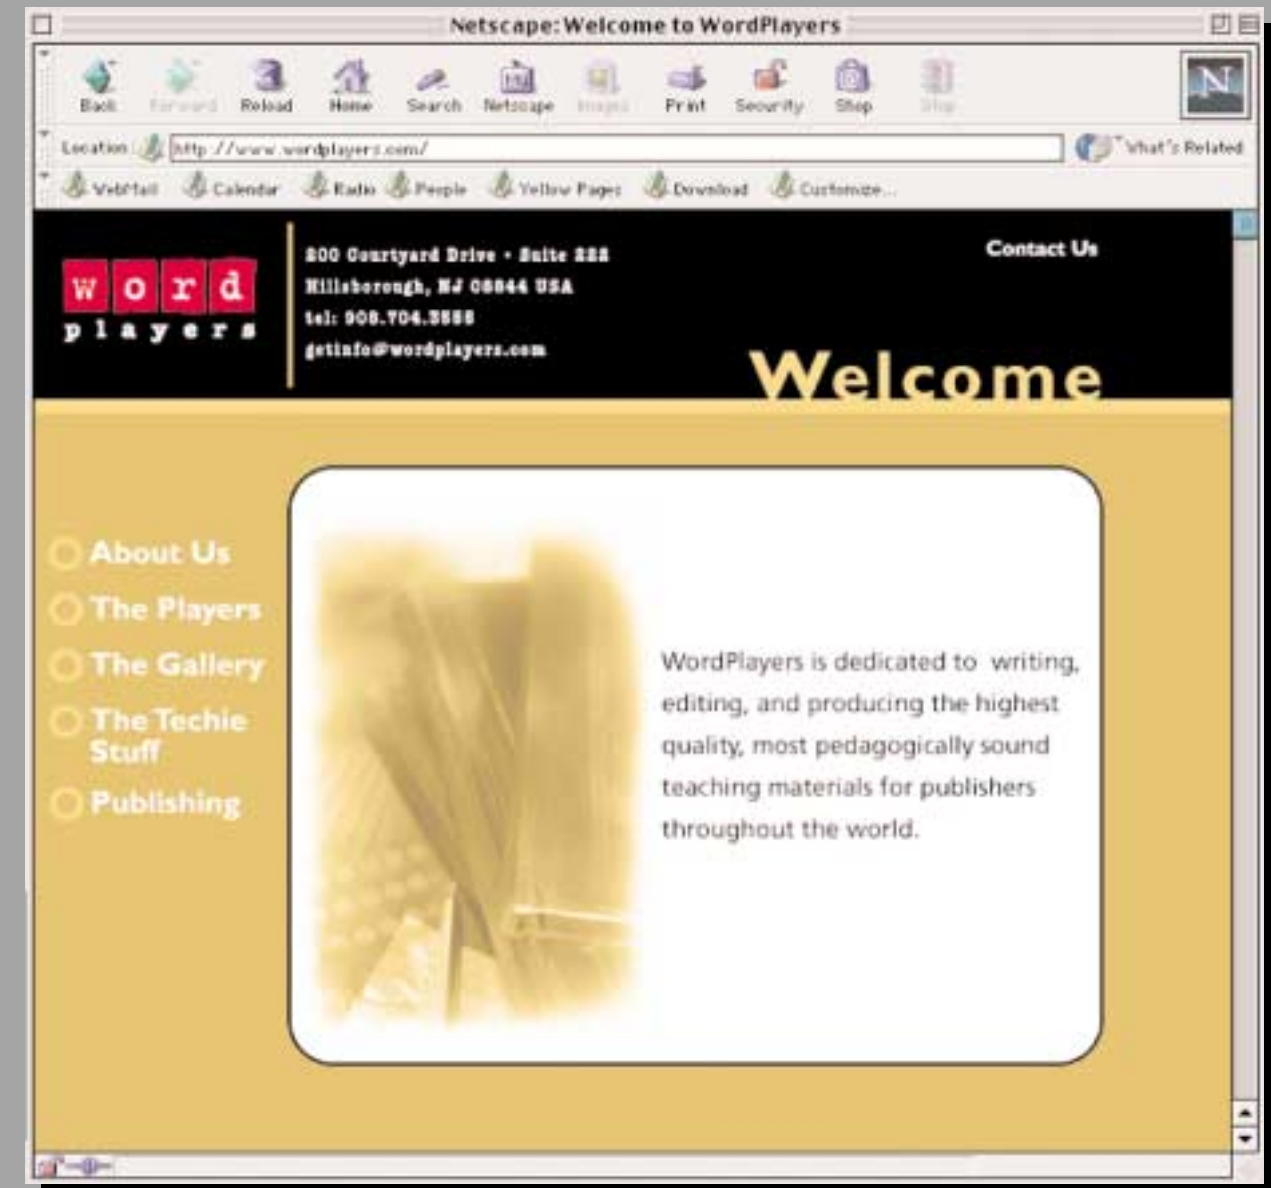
Netscape: Welcome to WordPlayers

Back Forward Reload Home Search Netscape Images Print Security Shop Stop

Location: http://www.wordplayers.com/

What's Related

WebMail Calendar Radio People Yellow Pages Download Customize...

word
players

200 Courtyard Drive • Suite 222
Hillsborough, NJ 08844 USA
tel: 908.704.3555
getinfo@wordplayers.com

Contact Us

Welcome

About Us

The Players

The Gallery

The Techie Stuff

Publishing

WordPlayers is dedicated to writing, editing, and producing the highest quality, most pedagogically sound teaching materials for publishers throughout the world.